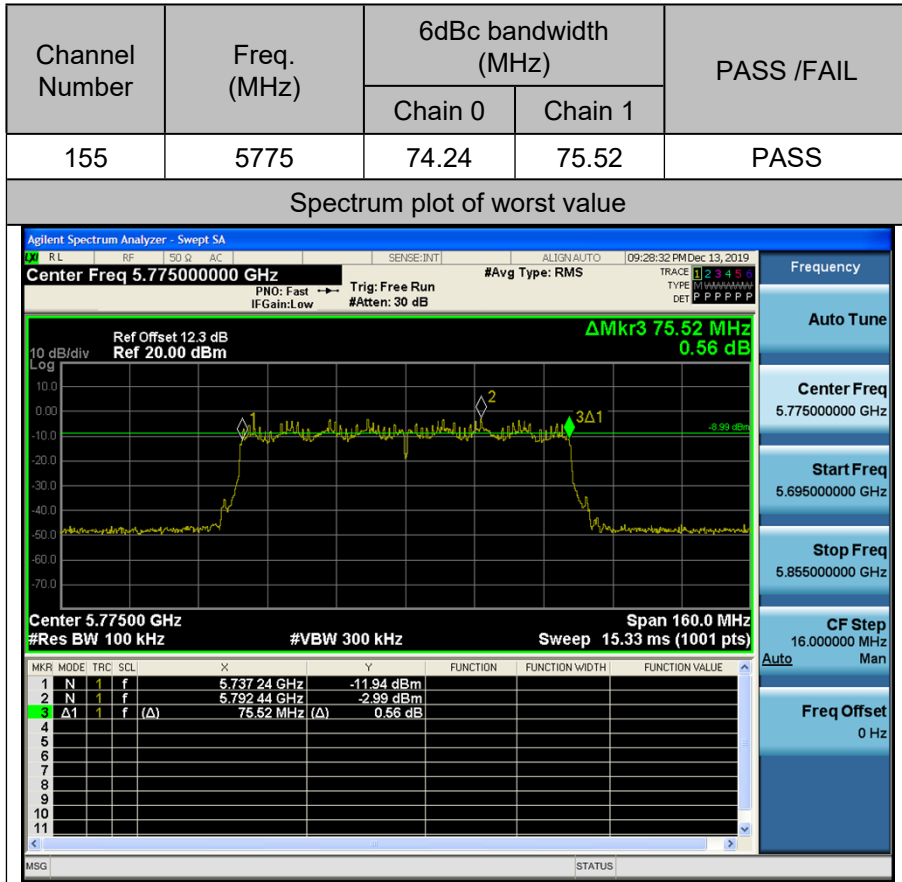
| Channel Number | Freq. (MHz) | 6dBc bandwidth (MHz) Chain 0 | 6dBc bandwidth (MHz) Chain 1 | PASS /FAIL |
|---|---|---|---|---|
| 155 | 5775 | 74.24 | 75.52 | PASS |

Spectrum plot of worst value

Agilent Spectrum Analyzer - Swept SA
RL RF 50 Ω AC SENSE:INT ALIGN AUTO 09:28:32 PM Dec 13, 2019
Center Freq 5.775000000 GHz
PNO: Fast IFGain:Low
Trig: Free Run #Atten: 30 dB
#Avg Type: RMS
TRACE 1 2 3 4 5 6
TYPE M WWWWW
DET P P P P P P
Frequency

Ref Offset 12.3 dB
10 dB/div Ref 20.00 dBm
Log
ΔMkr3 75.52 MHz
0.56 dB
10.0
0.00
-10.0
-20.0
-30.0
-40.0
-50.0
-60.0
-70.0
1
2
3Δ1
-8.99 dBm

Center 5.77500 GHz
#Res BW 100 kHz
#VBW 300 kHz
Span 160.0 MHz
Sweep 15.33 ms (1001 pts)

| MKR | MODE | TRC | SCL | X | Y | FUNCTION | FUNCTION WIDTH | FUNCTION VALUE |
|---|---|---|---|---|---|---|---|---|
| 1 | N | 1 | f | 5.737 24 GHz | -11.94 dBm | | | |
| 2 | N | 1 | f | 5.792 44 GHz | -2.99 dBm | | | |
| 3 | Δ1 | 1 | f (Δ) | 75.52 MHz (Δ) | 0.56 dB | | | |
| 4 | | | | | | | | |
| 5 | | | | | | | | |
| 6 | | | | | | | | |
| 7 | | | | | | | | |
| 8 | | | | | | | | |
| 9 | | | | | | | | |
| 10 | | | | | | | | |
| 11 | | | | | | | | |

Auto Tune
Center Freq
5.775000000 GHz
Start Freq
5.695000000 GHz
Stop Freq
5.855000000 GHz
CF Step
16.000000 MHz
Auto Man
Freq Offset
0 Hz

MSG
STATUS